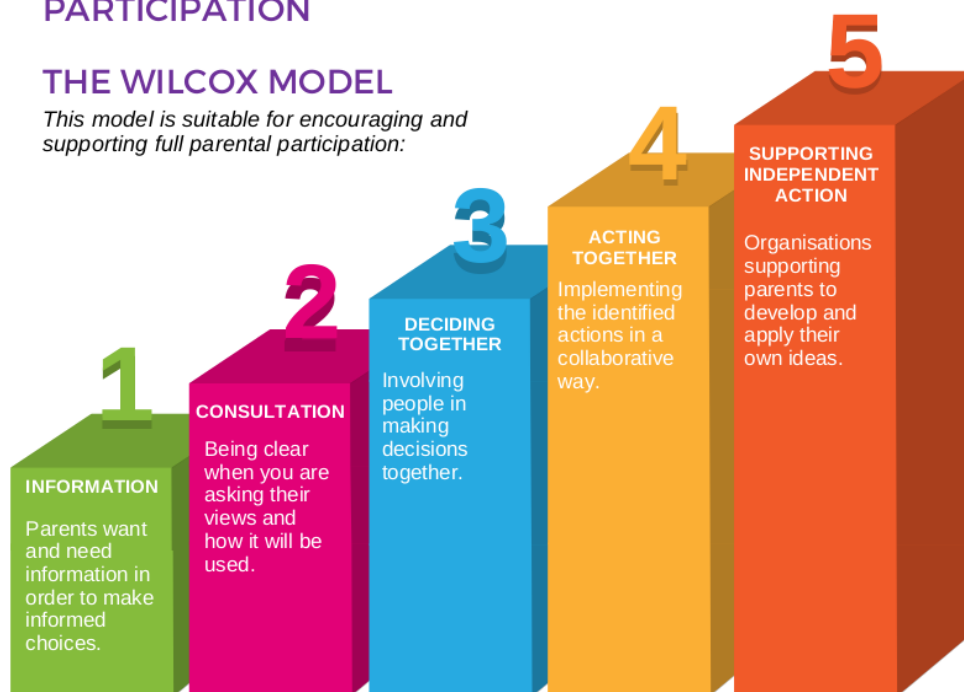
PARTICIPATION

THE WILCOX MODEL

This model is suitable for encouraging and supporting full parental participation:

1

INFORMATION

Parents want and need information in order to make informed choices.

2

CONSULTATION

Being clear when you are asking their views and how it will be used.

3

DECIDING TOGETHER

Involving people in making decisions together.

4

ACTING TOGETHER

Implementing the identified actions in a collaborative way.

5

SUPPORTING INDEPENDENT ACTION

Organisations supporting parents to develop and apply their own ideas.